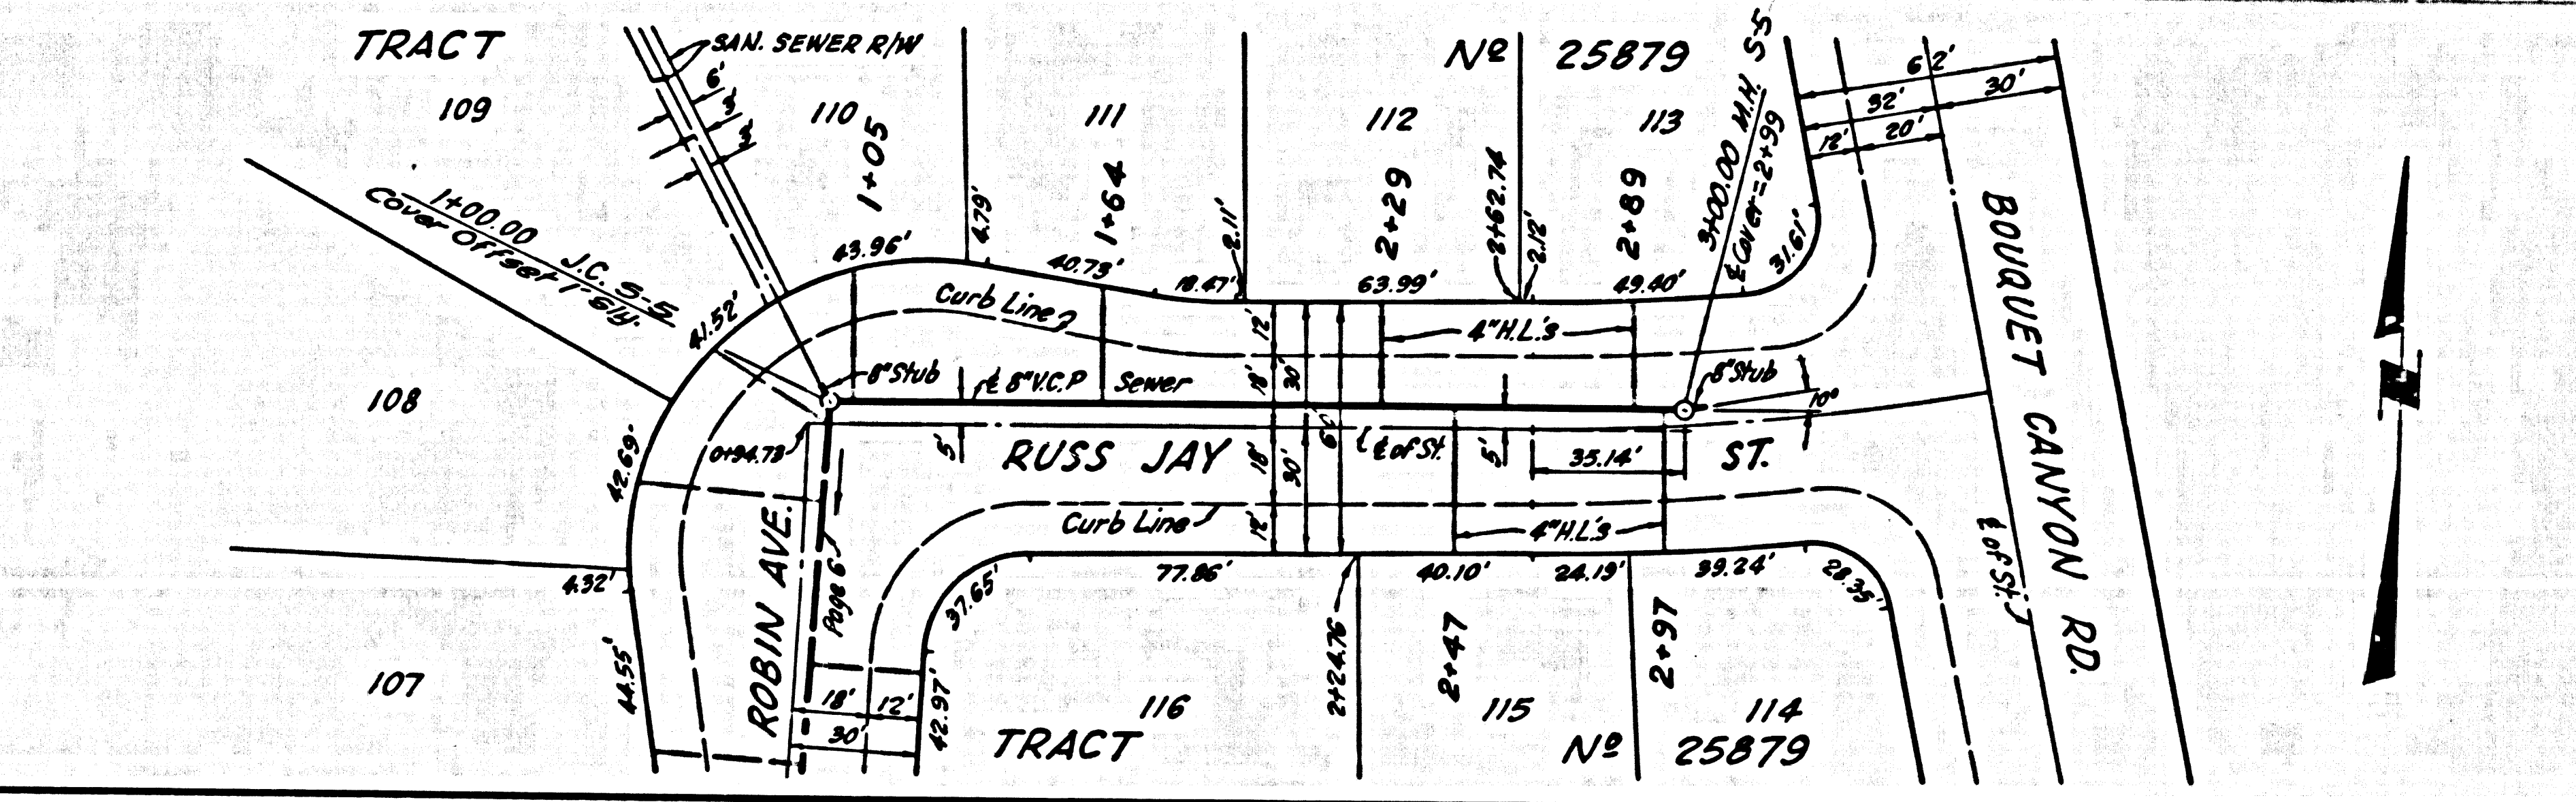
TRACT
SAN. SEWER R/W
Nº 25879
109
6'
3'
3'
110
111
112
113
1+05
1+64
2+29
2+62.74
2+89
3+00.00 M.H. SS
℄ Cover = 2+99
6'
2'
32'
30'
12'
20'
1+00.00 J.C. S-S
Cover Offset 1' Ely.
4.79'
2.11'
2.12'
31.61'
43.96'
40.79'
18.47'
63.99'
49.40'
41.52'
Curb Line
12'
30'
18'
4" H.L.'s
8" Stub
℄ 8" V.C.P. Sewer
8" Stub
10'
108
0+94.73
5'
RUSS JAY
6'
℄ of St.
5'
35.14'
ST.
BOUQUET CANYON RD.
42.69'
18'
30'
12'
Curb Line
4" H.L.'s
4.32'
ROBIN AVE.
Page 6
37.65'
77.86'
40.10'
24.19'
39.24'
28.35'
℄ of St.
44.55'
2+24.76
2+47
2+97
107
18'
12'
42.97'
30'
116
115
114
TRACT
Nº 25879